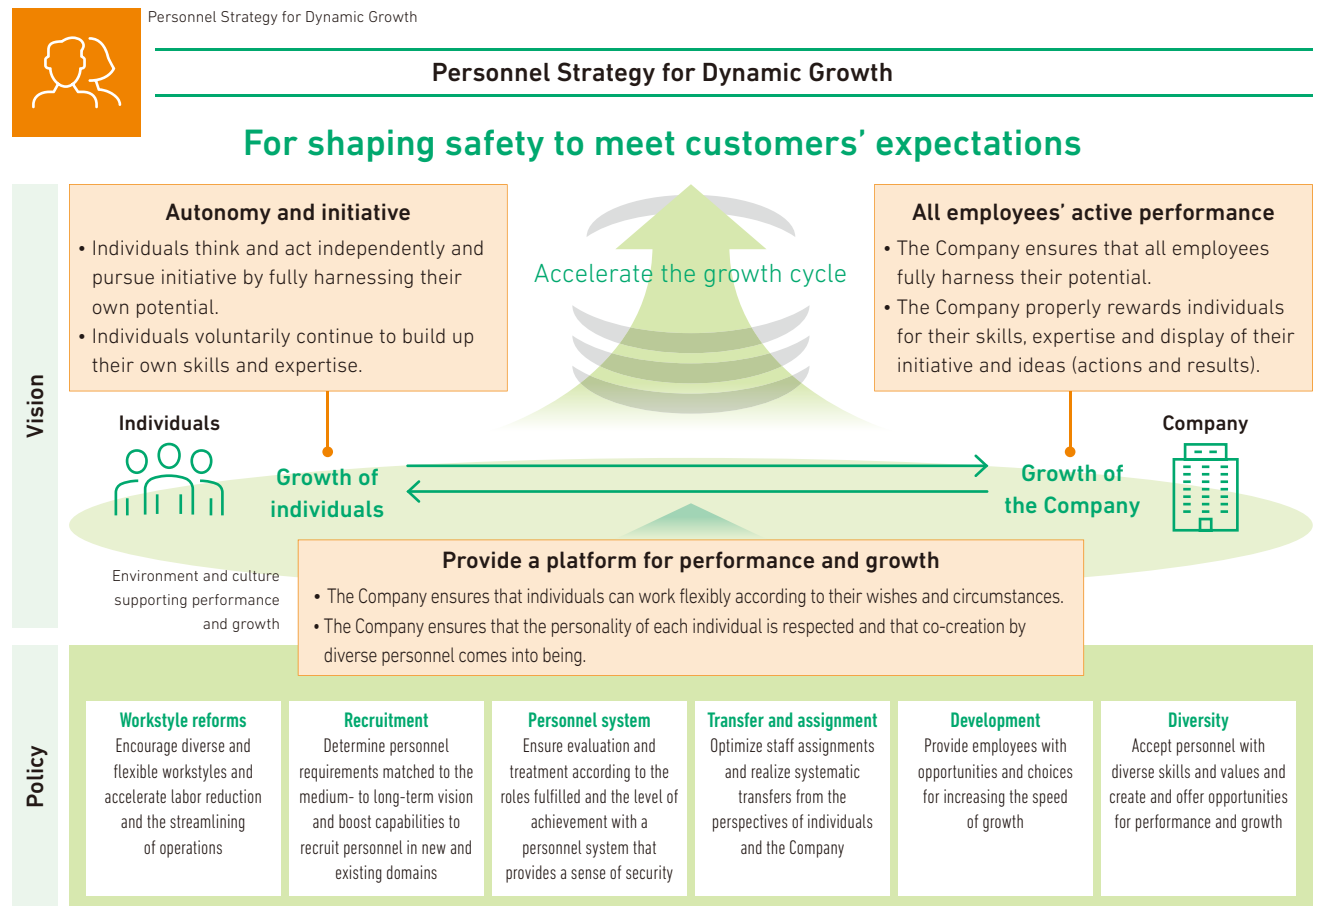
Personnel Strategy for Dynamic Growth

Personnel Strategy for Dynamic Growth

For shaping safety to meet customers' expectations

Vision

Autonomy and initiative

• Individuals think and act independently and pursue initiative by fully harnessing their own potential.
• Individuals voluntarily continue to build up their own skills and expertise.

Accelerate the growth cycle

All employees' active performance

• The Company ensures that all employees fully harness their potential.
• The Company properly rewards individuals for their skills, expertise and display of their initiative and ideas (actions and results).

Individuals

Growth of individuals

Growth of the Company

Company

Environment and culture supporting performance and growth

Provide a platform for performance and growth

• The Company ensures that individuals can work flexibly according to their wishes and circumstances.
• The Company ensures that the personality of each individual is respected and that co-creation by diverse personnel comes into being.

Policy

Workstyle reforms
Encourage diverse and flexible workstyles and accelerate labor reduction and the streamlining of operations

Recruitment
Determine personnel requirements matched to the medium- to long-term vision and boost capabilities to recruit personnel in new and existing domains

Personnel system
Ensure evaluation and treatment according to the roles fulfilled and the level of achievement with a personnel system that provides a sense of security

Transfer and assignment
Optimize staff assignments and realize systematic transfers from the perspectives of individuals and the Company

Development
Provide employees with opportunities and choices for increasing the speed of growth

Diversity
Accept personnel with diverse skills and values and create and offer opportunities for performance and growth